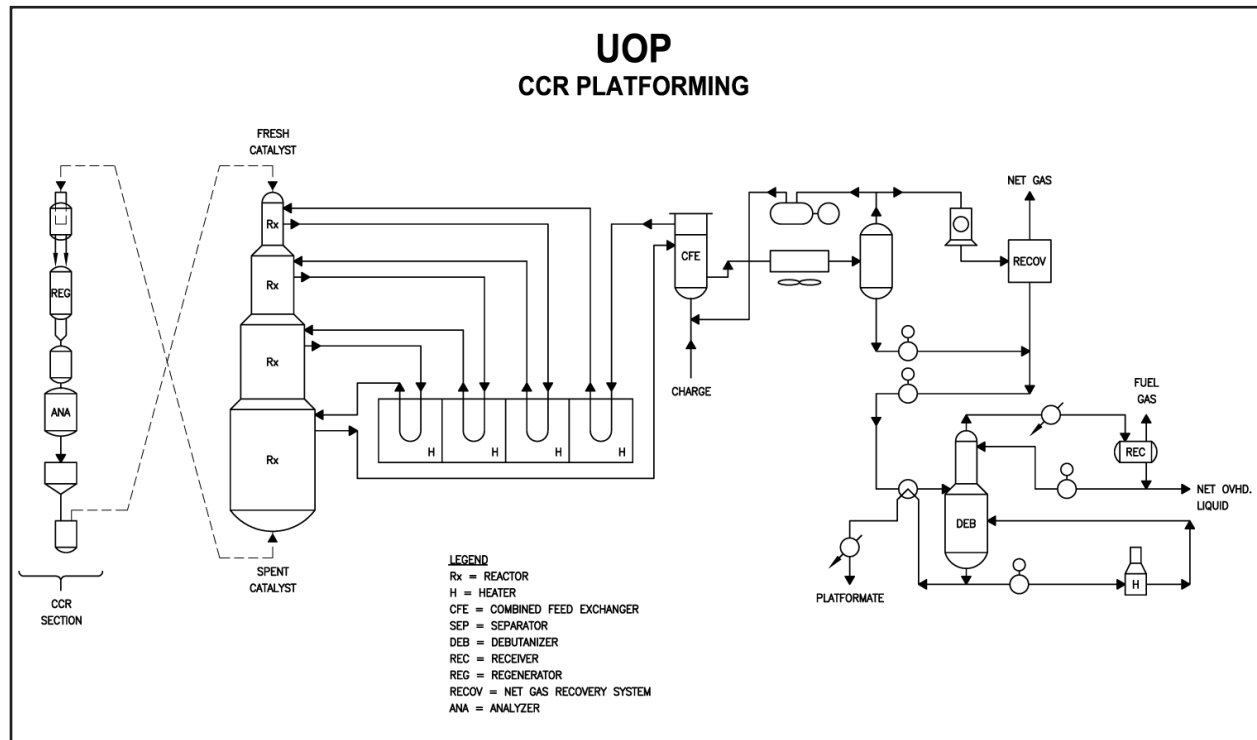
UOP
CCR PLATFORMING

FRESH CATALYST

REG

ANA

CCR SECTION

Rx

Rx

Rx

Rx

SPENT CATALYST

H H H H

CFE

CHARGE

NET GAS

RECOV

FUEL GAS

REC

NET OVHD. LIQUID

DEB

H

PLATFORMATE

LEGEND
Rx = REACTOR
H = HEATER
CFE = COMBINED FEED EXCHANGER
SEP = SEPARATOR
DEB = DEBUTANIZER
REC = RECEIVER
REG = REGENERATOR
RECOV = NET GAS RECOVERY SYSTEM
ANA = ANALYZER